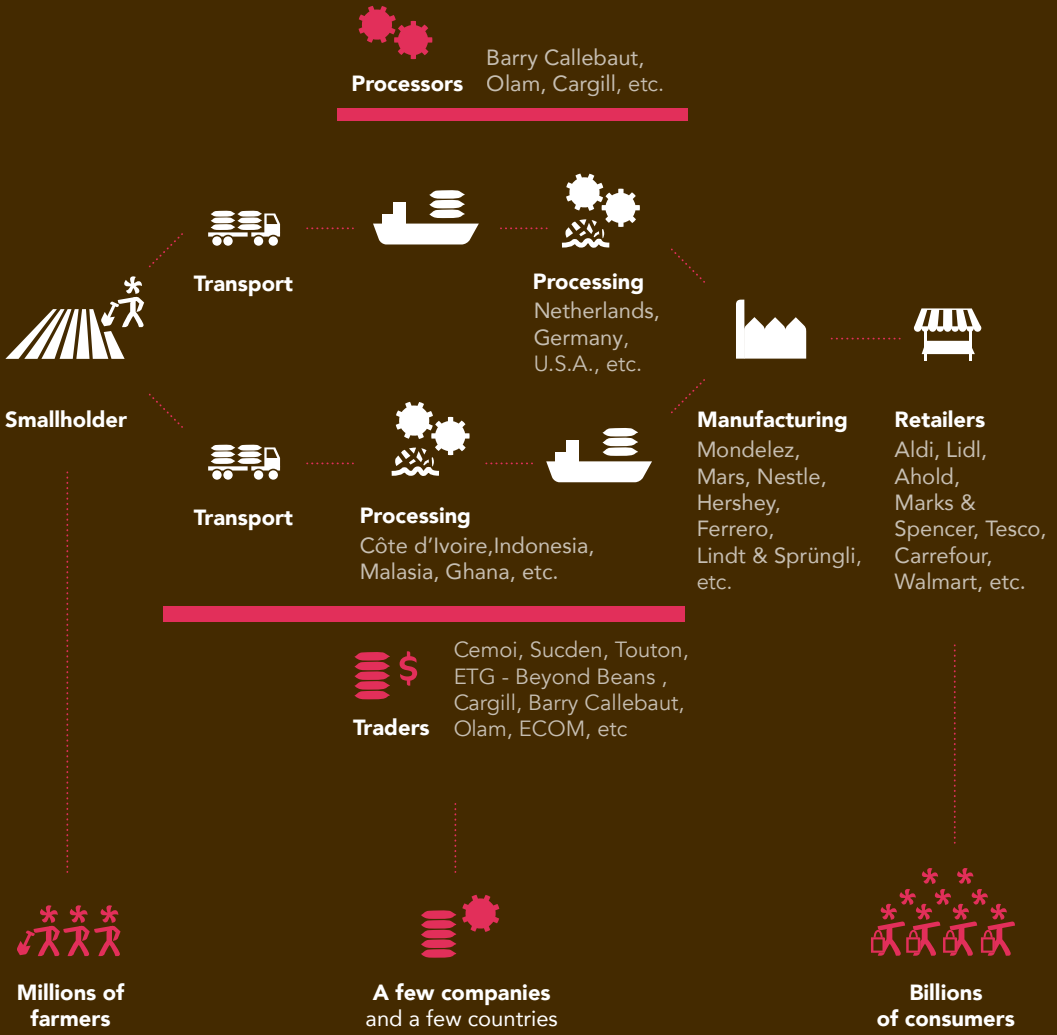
Processors Barry Callebaut, Olam, Cargill, etc.

Smallholder

Transport

Processing
Netherlands, Germany, U.S.A., etc.

Transport

Processing
Côte d'Ivoire,Indonesia, Malasia, Ghana, etc.

Manufacturing
Mondelez, Mars, Nestle, Hershey, Ferrero, Lindt & Sprüngli, etc.

Retailers
Aldi, Lidl, Ahold, Marks & Spencer, Tesco, Carrefour, Walmart, etc.

$

Traders
Cemoi, Sucden, Touton, ETG - Beyond Beans , Cargill, Barry Callebaut, Olam, ECOM, etc

Millions of farmers

A few companies and a few countries

Billions of consumers